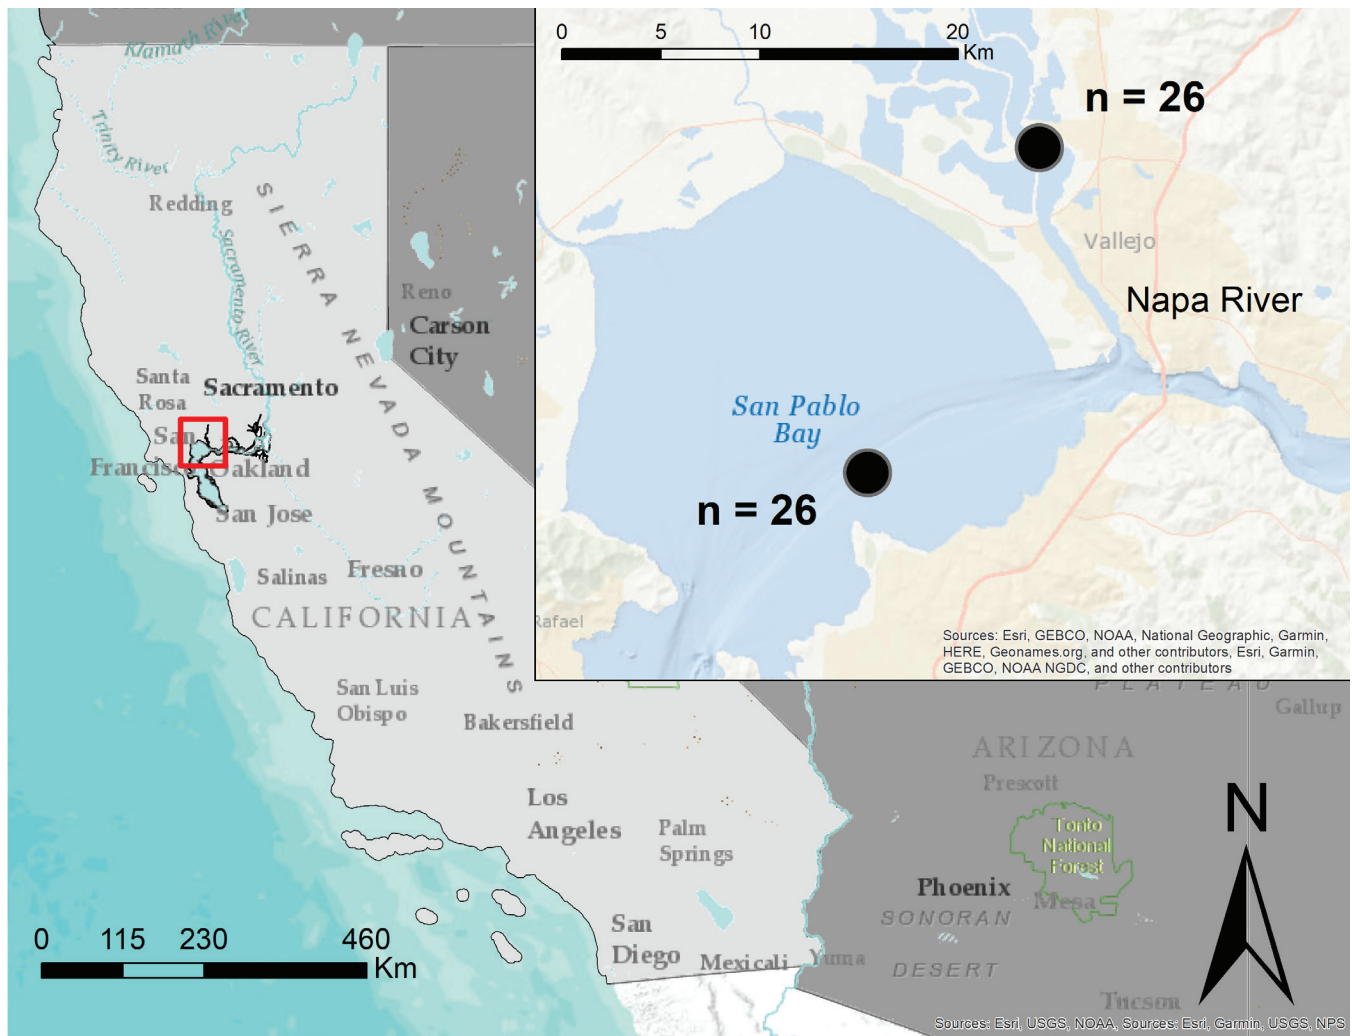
Klamath River

Trinity River

Redding

Sacramento River

SIERRA NEVADA MOUNTAINS

Reno

Carson City

Santa Rosa

Sacramento

San Francisco

Oakland

San Jose

Salinas

Fresno

CALIFORNIA

San Luis Obispo

Bakersfield

Los Angeles

Palm Springs

San Diego

Mexicali

Yuma

ARIZONA

Prescott

Tonto National Forest

Phoenix

Mesa

SONORAN DESERT

Tucson

Gallup

PLATEAU

0 5 10 20 Km

n = 26

Vallejo

Napa River

San Pablo Bay

n = 26

Rafael

Sources: Esri, GEBCO, NOAA, National Geographic, Garmin, HERE, Geonames.org, and other contributors, Esri, Garmin, GEBCO, NOAA NGDC, and other contributors

N

0 115 230 460 Km

Sources: Esri, USGS, NOAA, Sources: Esri, Garmin, USGS, NPS